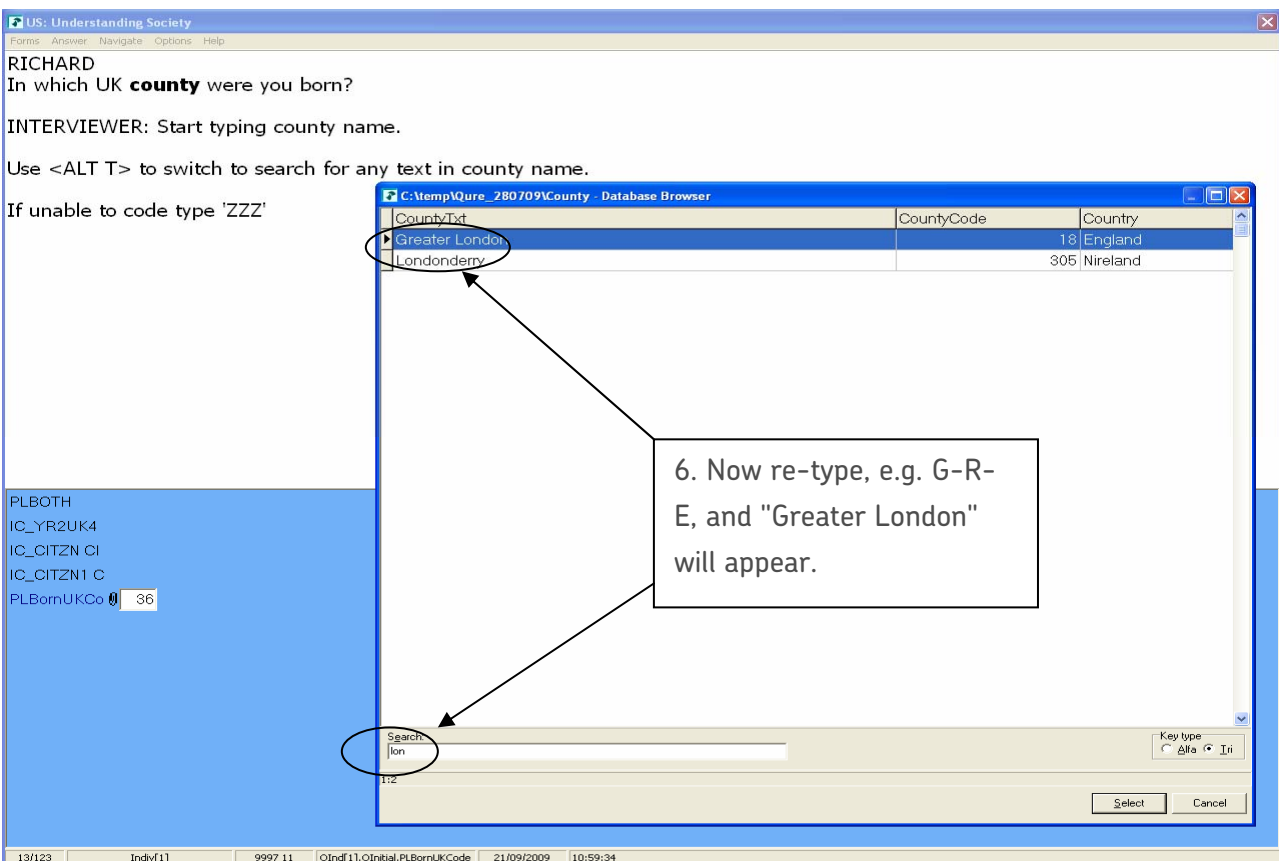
US: Understanding Society

Forms Answer Navigate Options Help

RICHARD
In which UK **county** were you born?

INTERVIEWER: Start typing county name.

Use <ALT T> to switch to search for any text in county name.

If unable to code type 'ZZZ'

C:\temp\Qure_280709\County - Database Browser

| CountyTxt | CountyCode | Country |
|---|---|---|
| Greater London | 18 | England |
| Londonderry | 305 | Nireland |

6. Now re-type, e.g. G-R-E, and "Greater London" will appear.

Search
lon

Key type
Alfa Tri

1:2

Select Cancel

PLBOTH
IC_YR2UK4
IC_CITZN CI
IC_CITZN1 C
PLBornUKCo 36

13/123 Indiv[1] 9997 11 OInd[1].OInitial.PLBornUKCode 21/09/2009 10:59:34